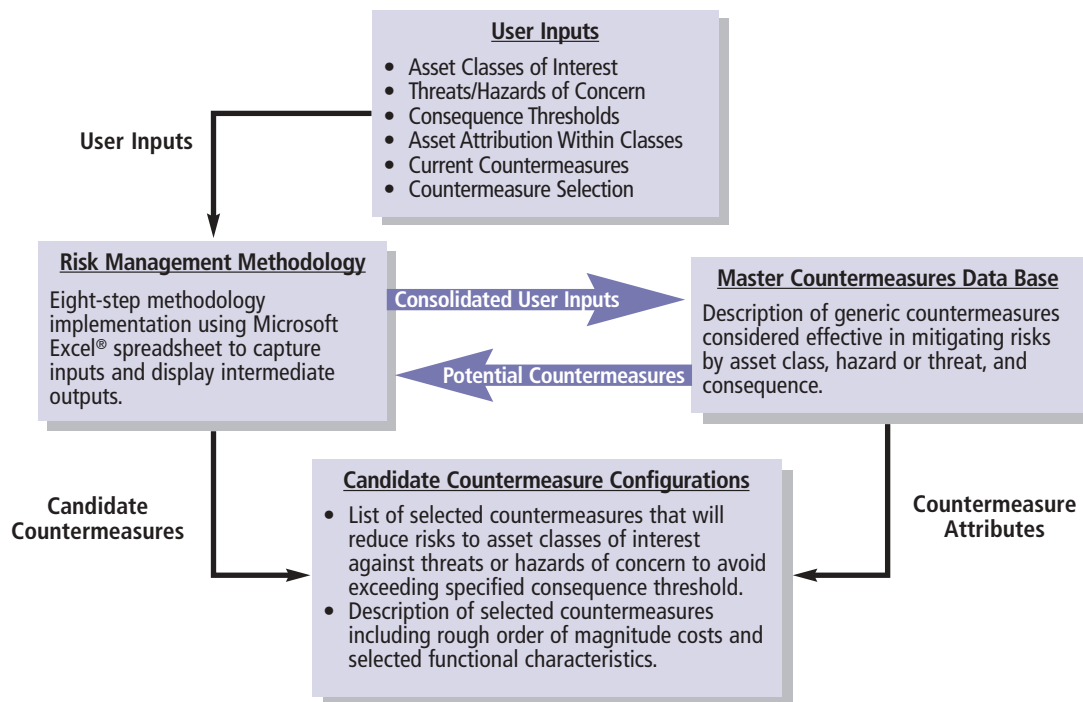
User Inputs

- Asset Classes of Interest
- Threats/Hazards of Concern
- Consequence Thresholds
- Asset Attribution Within Classes
- Current Countermeasures
- Countermeasure Selection

User Inputs

Risk Management Methodology

Eight-step methodology implementation using Microsoft Excel® spreadsheet to capture inputs and display intermediate outputs.

Consolidated User Inputs

Potential Countermeasures

Master Countermeasures Data Base

Description of generic countermeasures considered effective in mitigating risks by asset class, hazard or threat, and consequence.

Candidate Countermeasures

Candidate Countermeasure Configurations

- List of selected countermeasures that will reduce risks to asset classes of interest against threats or hazards of concern to avoid exceeding specified consequence threshold.
- Description of selected countermeasures including rough order of magnitude costs and selected functional characteristics.

Countermeasure Attributes